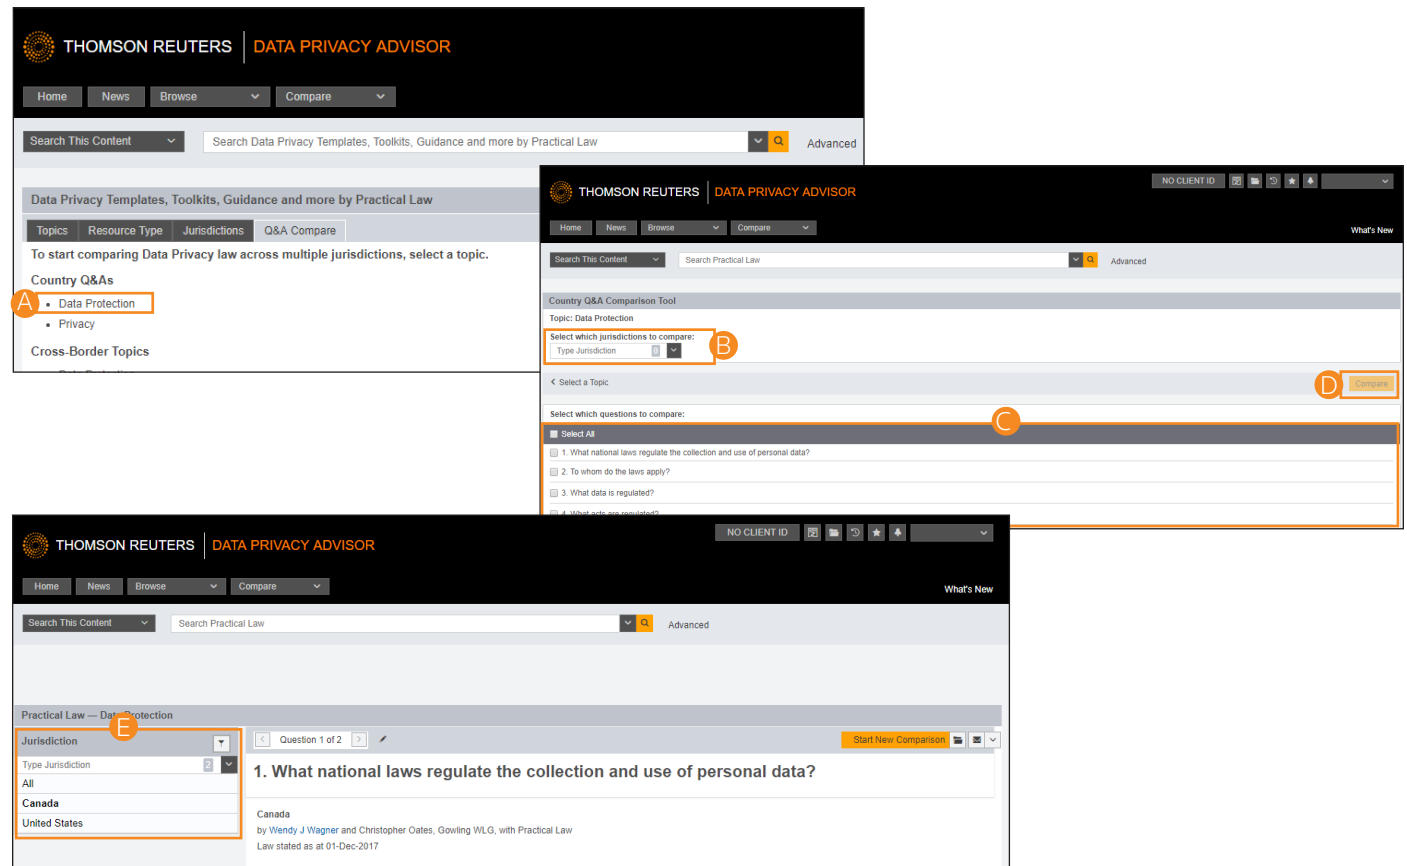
THOMSON REUTERS | DATA PRIVACY ADVISOR

Home News Browse Compare

Search This Content Search Data Privacy Templates, Toolkits, Guidance and more by Practical Law Advanced

Data Privacy Templates, Toolkits, Guidance and more by Practical Law

Topics Resource Type Jurisdictions Q&A Compare

To start comparing Data Privacy law across multiple jurisdictions, select a topic.

Country Q&As

A
- Data Protection
- Privacy

Cross-Border Topics

THOMSON REUTERS | DATA PRIVACY ADVISOR

NO CLIENT ID

Home News Browse Compare

What's New

Search This Content Search Practical Law Advanced

Country Q&A Comparison Tool

Topic: Data Protection

Select which jurisdictions to compare:
Type Jurisdiction 0

B

Select a Topic

D Compare

Select which questions to compare:

C

Select All
1. What national laws regulate the collection and use of personal data?
2. To whom do the laws apply?
3. What data is regulated?
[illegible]

THOMSON REUTERS | DATA PRIVACY ADVISOR

NO CLIENT ID

Home News Browse Compare

What's New

Search This Content Search Practical Law Advanced

Practical Law — Data Protection

E

Jurisdiction
Type Jurisdiction 2
All
Canada
United States

Question 1 of 2

Start New Comparison

1. What national laws regulate the collection and use of personal data?

Canada
by Wendy J Wagner and Christopher Oates, Gowling WLG, with Practical Law
Law stated as at 01-Dec-2017